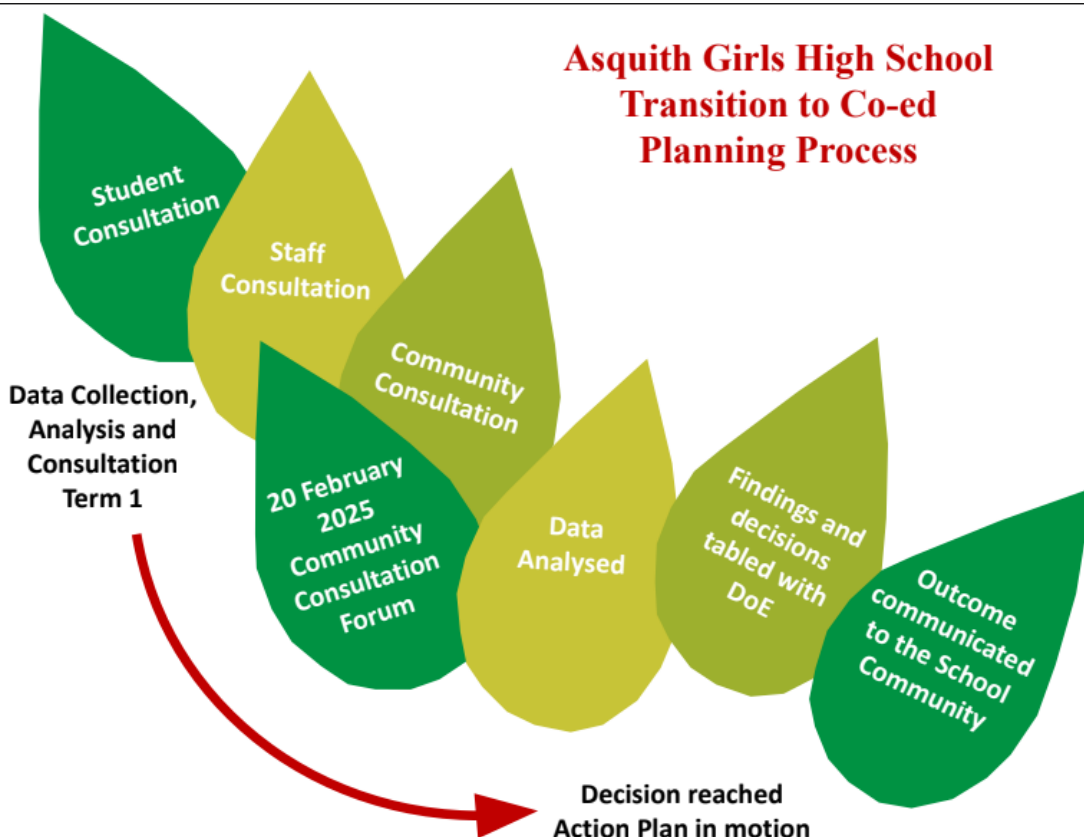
Asquith Girls High School Transition to Co-ed Planning Process

Student Consultation

Staff Consultation

Community Consultation

Data Collection, Analysis and Consultation Term 1

20 February 2025 Community Consultation Forum

Data Analysed

Findings and decisions tabled with DoE

Outcome communicated to the School Community

Decision reached Action Plan in motion